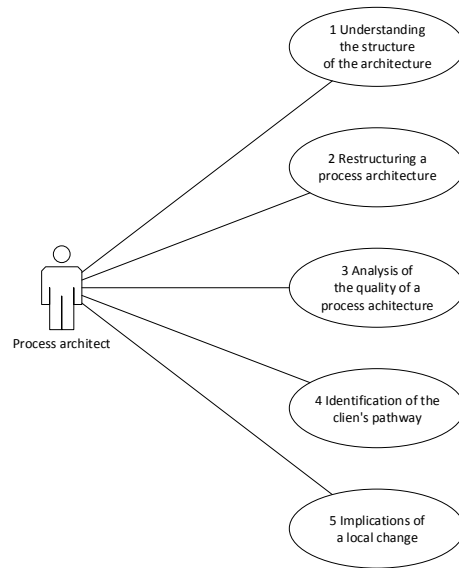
1 Understanding the structure of the architecture

2 Restructuring a process architecture

3 Analysis of the quality of a process achitecture

4 Identification of the clien's pathway

5 Implications of a local change

Process architect